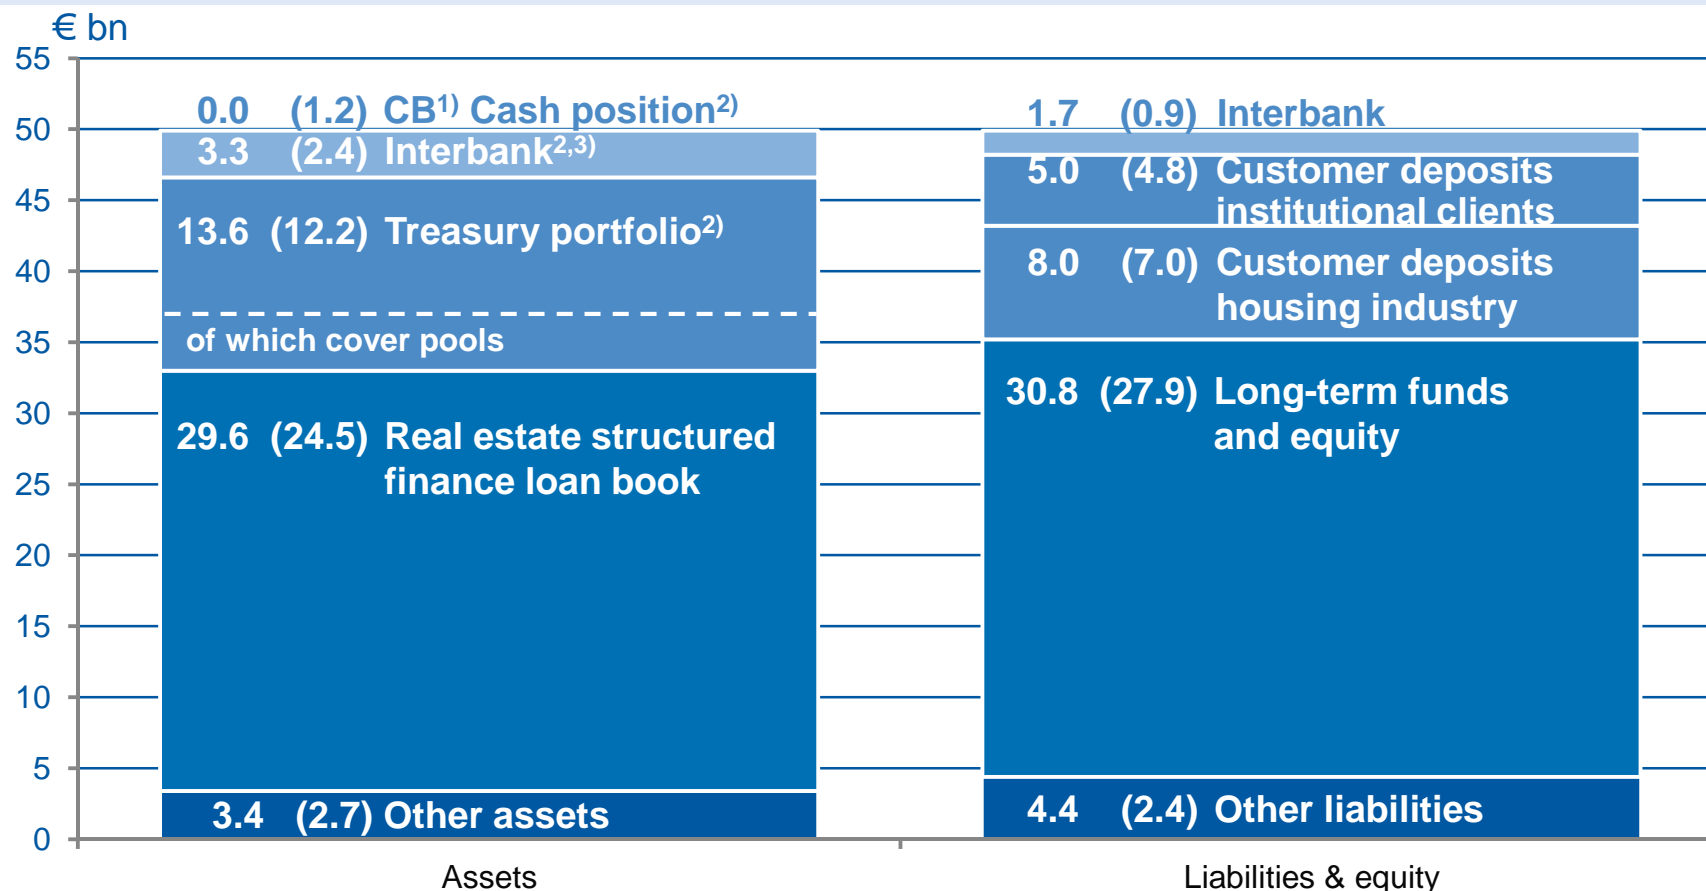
€ bn

55
50
45
40
35
30
25
20
15
10
5
0

0.0 (1.2) CB$^{1)}$ Cash position$^{2)}$
3.3 (2.4) Interbank$^{2,3)}$
13.6 (12.2) Treasury portfolio$^{2)}$
of which cover pools
29.6 (24.5) Real estate structured finance loan book
3.4 (2.7) Other assets

1.7 (0.9) Interbank
5.0 (4.8) Customer deposits institutional clients
8.0 (7.0) Customer deposits housing industry
30.8 (27.9) Long-term funds and equity
4.4 (2.4) Other liabilities

Assets
Liabilities & equity